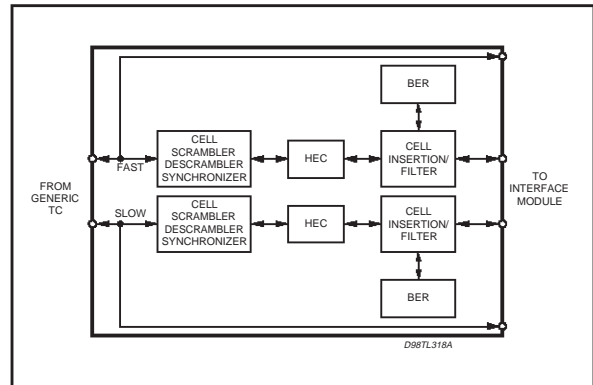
BER

FROM GENERIC TC

FAST

CELL SCRAMBLER DESCRAMBLER SYNCHRONIZER

HEC

CELL INSERTION/ FILTER

TO INTERFACE MODULE

SLOW

CELL SCRAMBLER DESCRAMBLER SYNCHRONIZER

HEC

CELL INSERTION/ FILTER

BER

D98TL318A